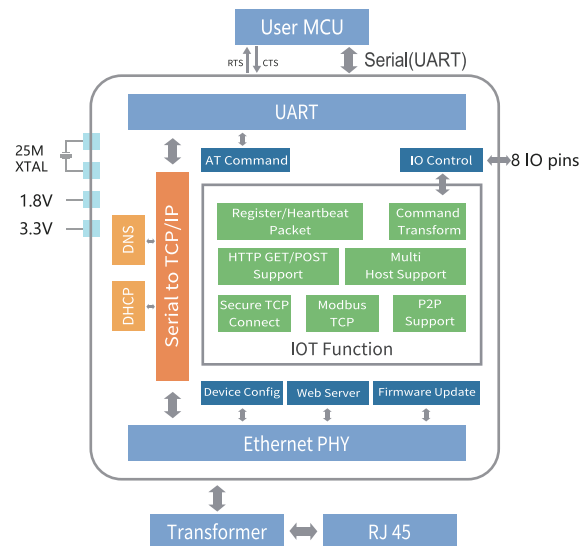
User MCU

RTS CTS

Serial(UART)

UART

25M XTAL

1.8V

3.3V

AT Command

IO Control

8 IO pins

DNS

DHCP

Serial to TCP/IP

Register/Heartbeat Packet

Command Transform

HTTP GET/POST Support

Multi Host Support

Secure TCP Connect

Modbus TCP

P2P Support

IOT Function

Device Config

Web Server

Firmware Update

Ethernet PHY

Transformer

RJ 45